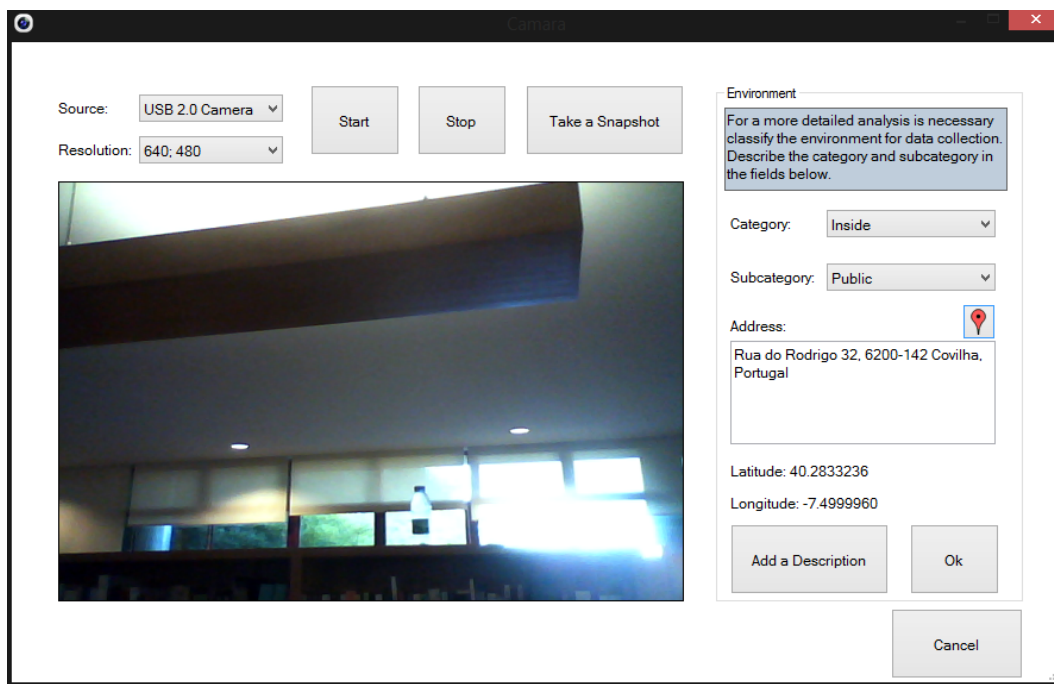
Camara

Source: USB 2.0 Camera

Resolution: 640; 480

Start

Stop

Take a Snapshot

Environment

For a more detailed analysis is necessary classify the environment for data collection. Describe the category and subcategory in the fields below.

Category: Inside

Subcategory: Public

Address:

Rua do Rodrigo 32, 6200-142 Covilha, Portugal

Latitude: 40.2833236

Longitude: -7.4999960

Add a Description

Ok

Cancel